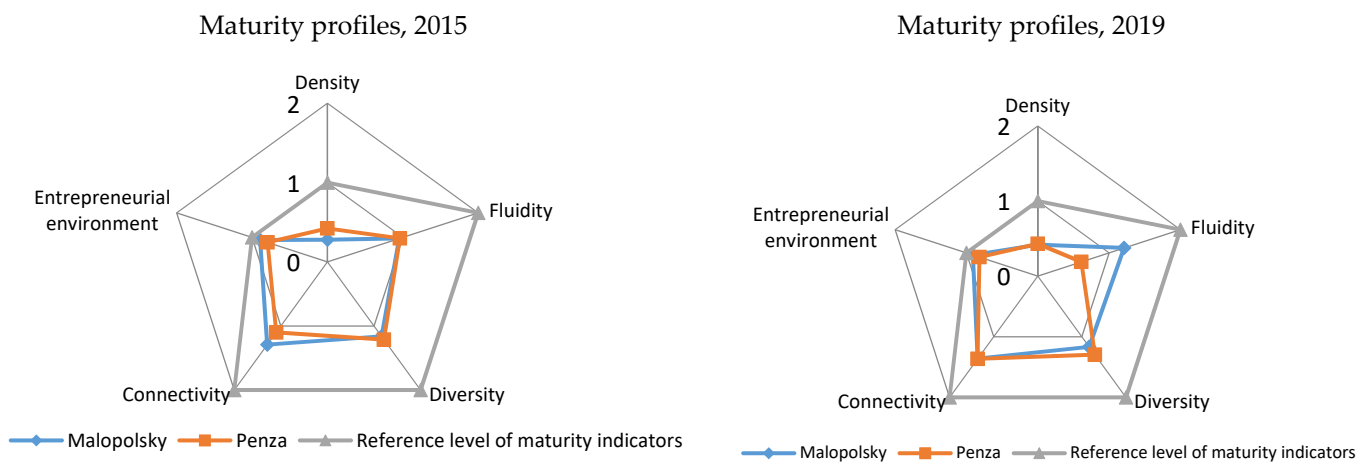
Maturity profiles, 2015

Density
2
1
0
Fluidity
Diversity
Connectivity
Entrepreneurial environment

Malopolsky
Penza
Reference level of maturity indicators

Maturity profiles, 2019

Density
2
1
0
Fluidity
Diversity
Connectivity
Entrepreneurial environment

Malopolsky
Penza
Reference level of maturity indicators